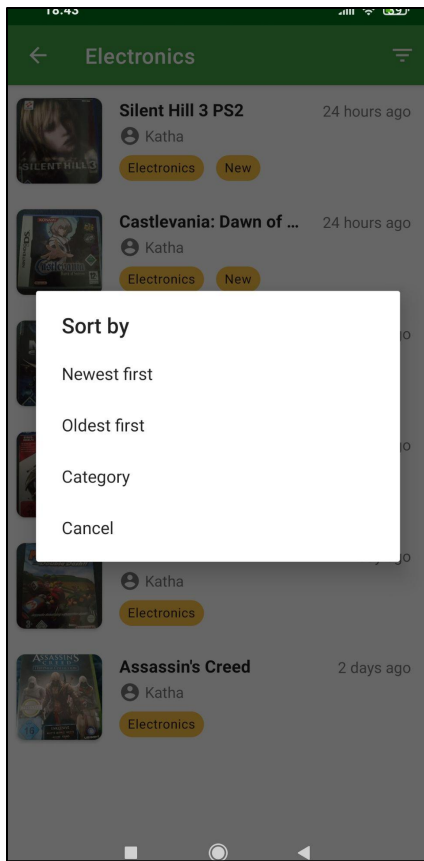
18:43

Electronics

Silent Hill 3 PS2
24 hours ago
Katha
Electronics
New

Castlevania: Dawn of ...
24 hours ago
Katha
Electronics
New

Sort by

Newest first

Oldest first

Category

Cancel

Katha
Electronics

Assassin's Creed
2 days ago
Katha
Electronics